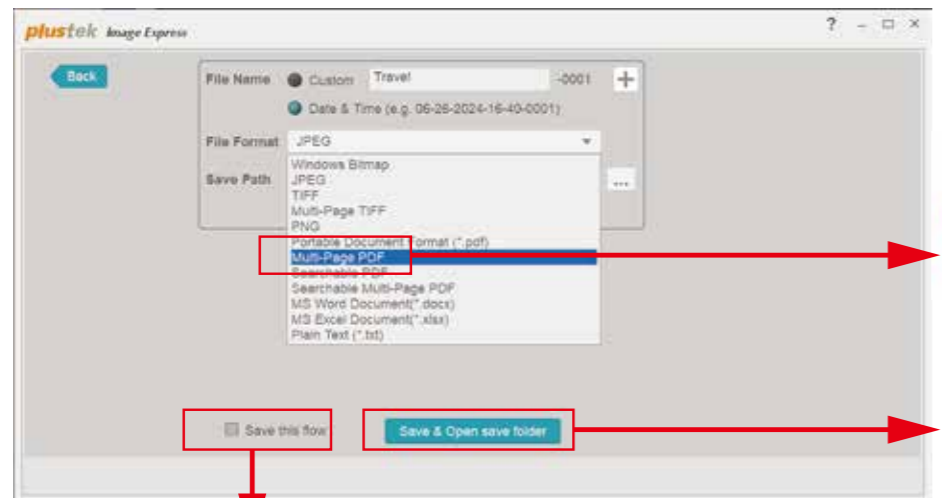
plustek Image Express

? – □ ×

Back

File Name Custom Travel -0001 +

Date & Time (e.g. 06-26-2024-16-40-0001)

File Format JPEG

Save Path ...

Windows Bitmap
JPEG
TIFF
Multi-Page TIFF
PNG
Portable Document Format (*.pdf)
Multi-Page PDF
Searchable PDF
Searchable Multi-Page PDF
MS Word Document(*.docx)
MS Excel Document(*.xlsx)
Plain Text (*.txt)

Save this flow

Save & Open save folder